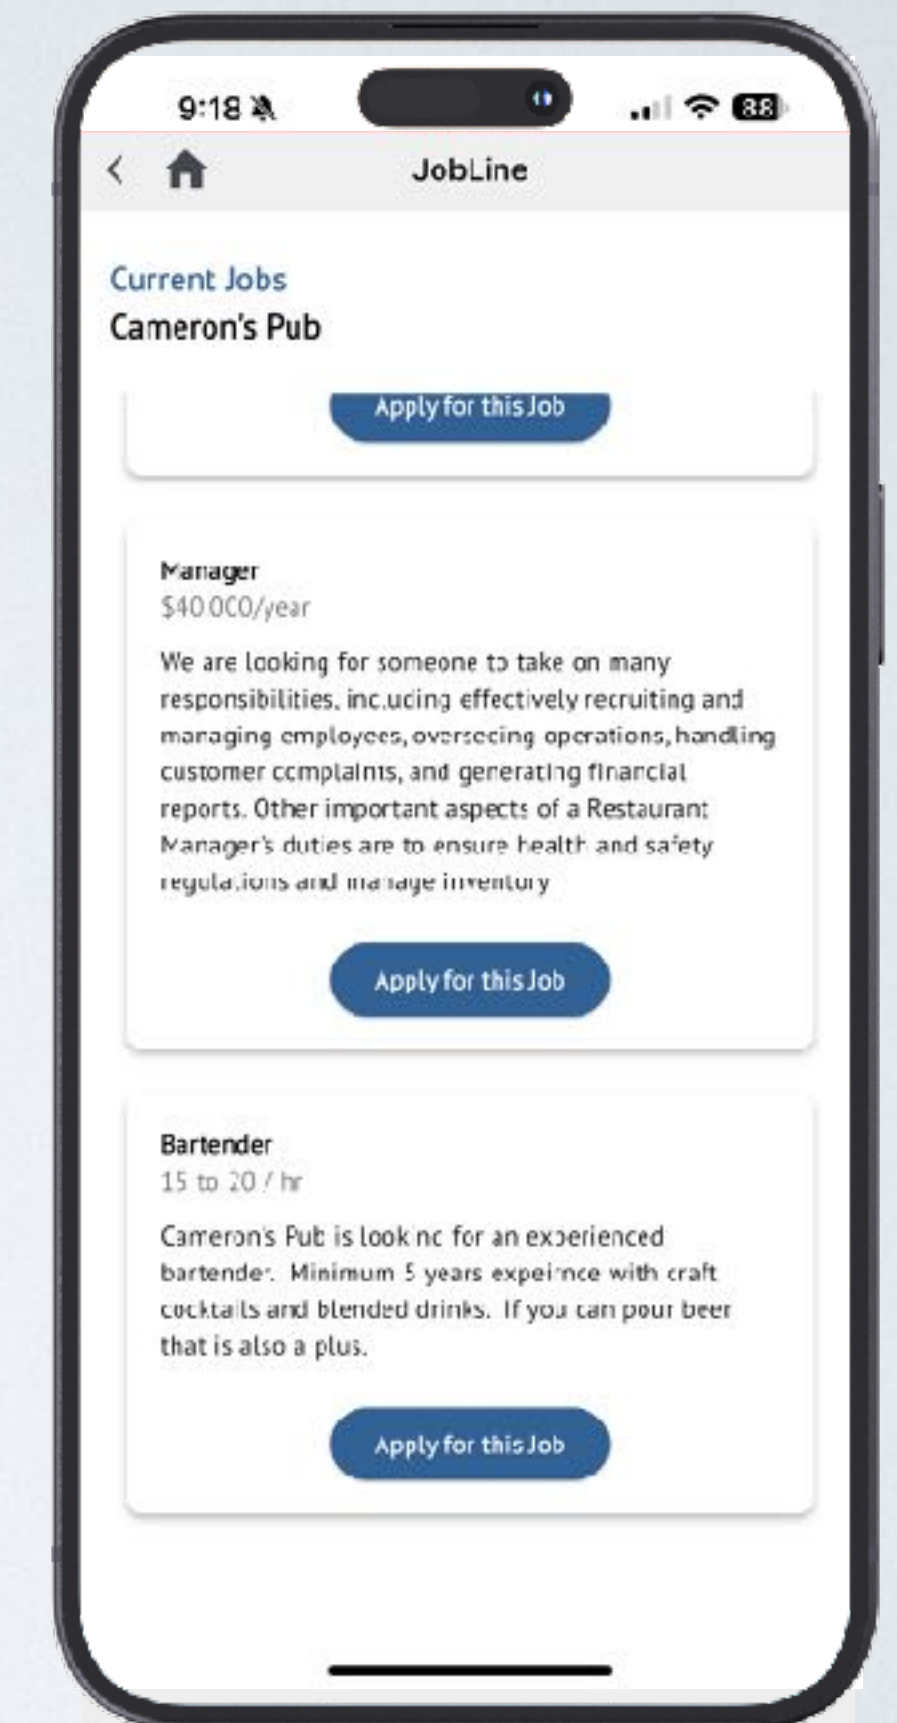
9:18

88

JobLine

Current Jobs
Cameron's Pub

Apply for this Job

Manager
$40,000/year

We are looking for someone to take on many responsibilities, including effectively recruiting and managing employees, overseeing operations, handling customer complaints, and generating financial reports. Other important aspects of a Restaurant Manager's duties are to ensure health and safety regulations and manage inventory

Apply for this Job

Bartender
15 to 20 / hr

Cameron's Pub is looking for an experienced bartender. Minimum 5 years expeirnce with craft cocktails and blended drinks. If you can pour beer that is also a plus.

Apply for this Job